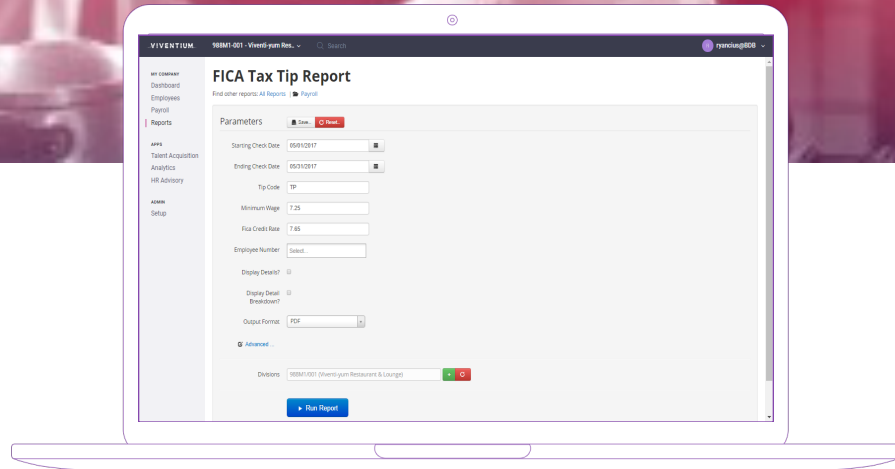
VIVENTIUM. 988M1-001 - Viventi-yum Res... Search

ryancius@BDB

MY COMPANY
Dashboard
Employees
Payroll
Reports

APPS
Talent Acquisition
Analytics
HR Advisory

ADMIN
Setup

FICA Tax Tip Report

Find other reports: All Reports | Payroll

Parameters
Save... Reset...

Starting Check Date 05/01/2017
Ending Check Date 05/31/2017
Tip Code TP
Minimum Wage 7.25
Fica Credit Rate 7.65
Employee Number Select...
Display Details?
Display Detail Breakdown?
Output Format PDF

Advanced...

Divisions 988M1-001 (Viventi-yum Restaurant & Lounge)

Run Report